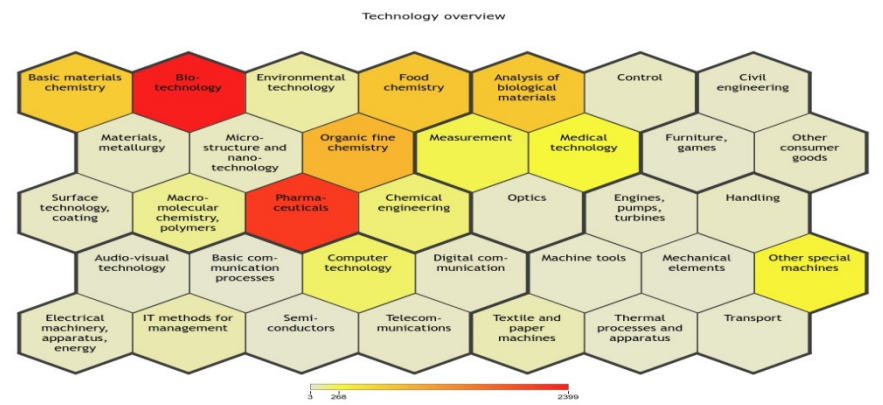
Technology overview

Basic materials chemistry

Biotechnology

Environmental technology

Food chemistry

Analysis of biological materials

Control

Civil engineering

Materials, metallurgy

Microstructure and nanotechnology

Organic fine chemistry

Measurement

Medical technology

Furniture, games

Other consumer goods

Surface technology, coating

Macromolecular chemistry, polymers

Pharmaceuticals

Chemical engineering

Optics

Engines, pumps, turbines

Handling

Audio-visual technology

Basic communication processes

Computer technology

Digital communication

Machine tools

Mechanical elements

Other special machines

Electrical machinery, apparatus, energy

IT methods for management

Semiconductors

Telecommunications

Textile and paper machines

Thermal processes and apparatus

Transport

3 268 2399